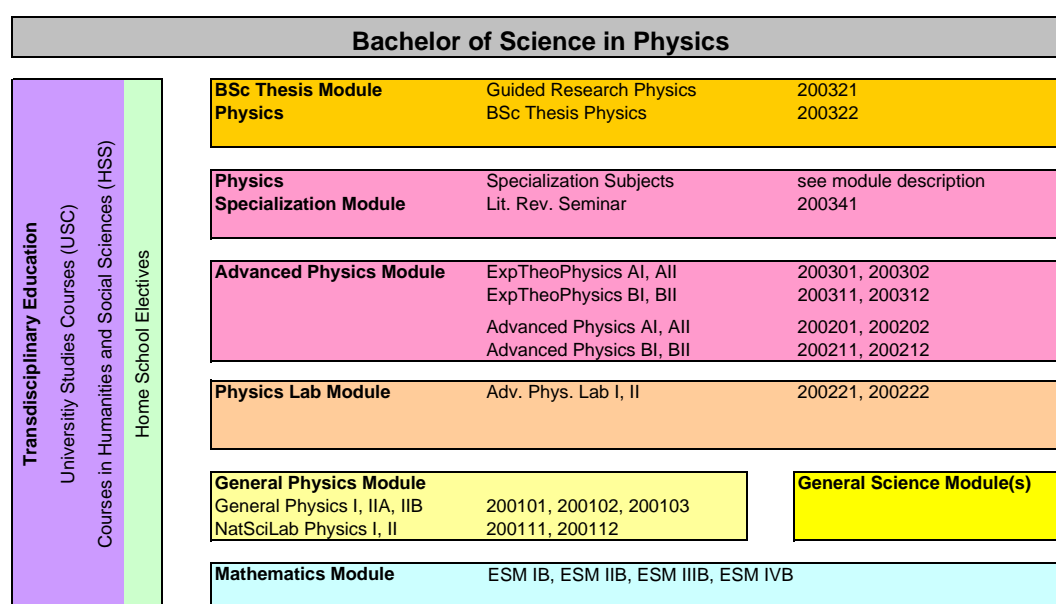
Bachelor of Science in Physics

Transdisciplinary Education
University Studies Courses (USC)
Courses in Humanities and Social Sciences (HSS)

Home School Electives

BSc Thesis Module Physics
Guided Research Physics 200321
BSc Thesis Physics 200322

Physics Specialization Module
Specialization Subjects see module description
Lit. Rev. Seminar 200341

Advanced Physics Module
ExpTheoPhysics AI, AII 200301, 200302
ExpTheoPhysics BI, BII 200311, 200312
Advanced Physics AI, AII 200201, 200202
Advanced Physics BI, BII 200211, 200212

Physics Lab Module
Adv. Phys. Lab I, II 200221, 200222

General Physics Module
General Physics I, IIA, IIB 200101, 200102, 200103
NatSciLab Physics I, II 200111, 200112

General Science Module(s)

Mathematics Module
ESM IB, ESM IIB, ESM IIIB, ESM IVB